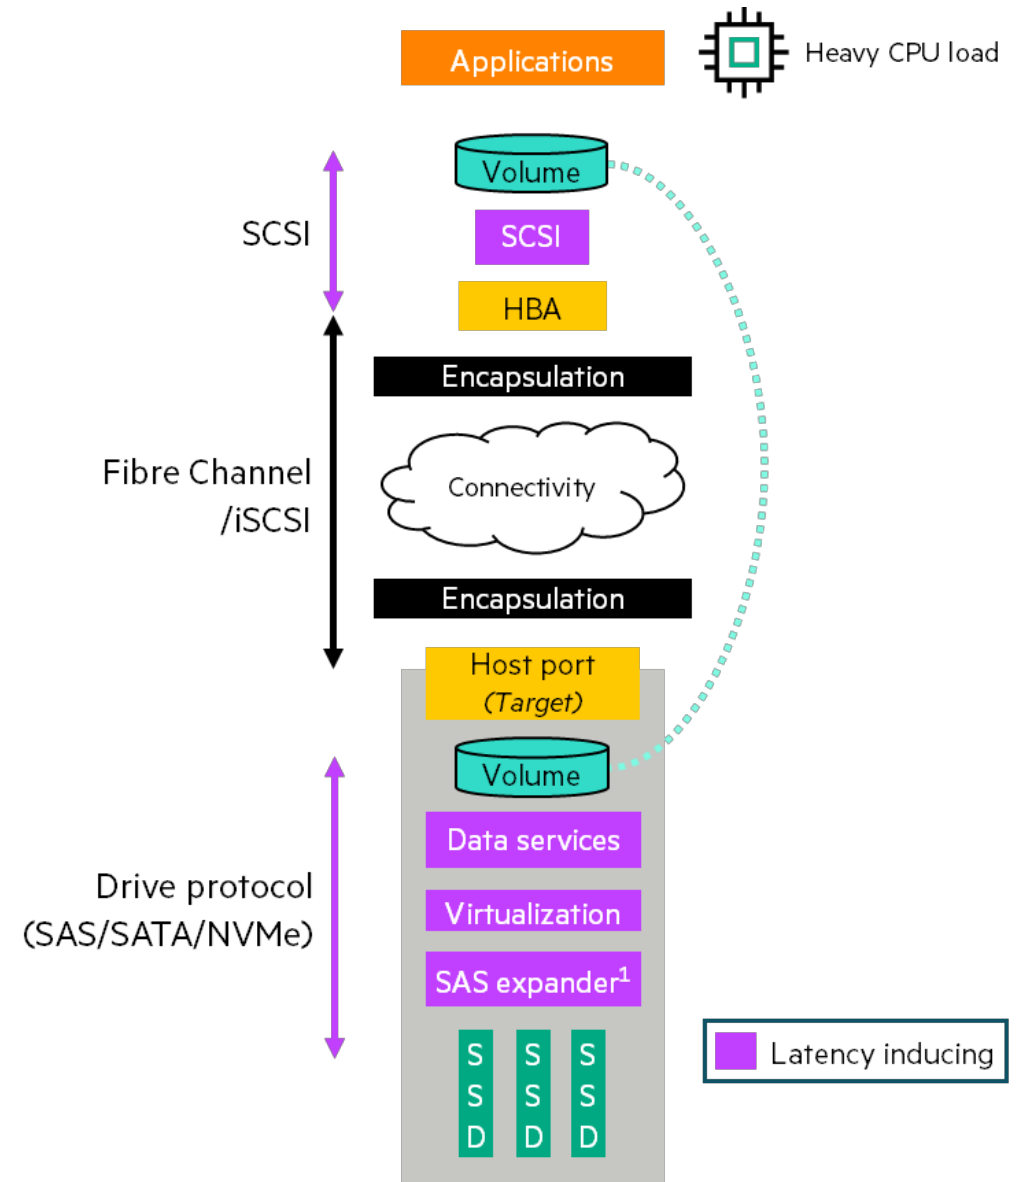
Applications

Heavy CPU load

SCSI

Volume

SCSI

HBA

Encapsulation

Fibre Channel /iSCSI

Connectivity

Encapsulation

Host port
*(Target)*

Volume

Drive protocol (SAS/SATA/NVMe)

Data services

Virtualization

SAS expander$^1$

SSD SSD SSD

Latency inducing